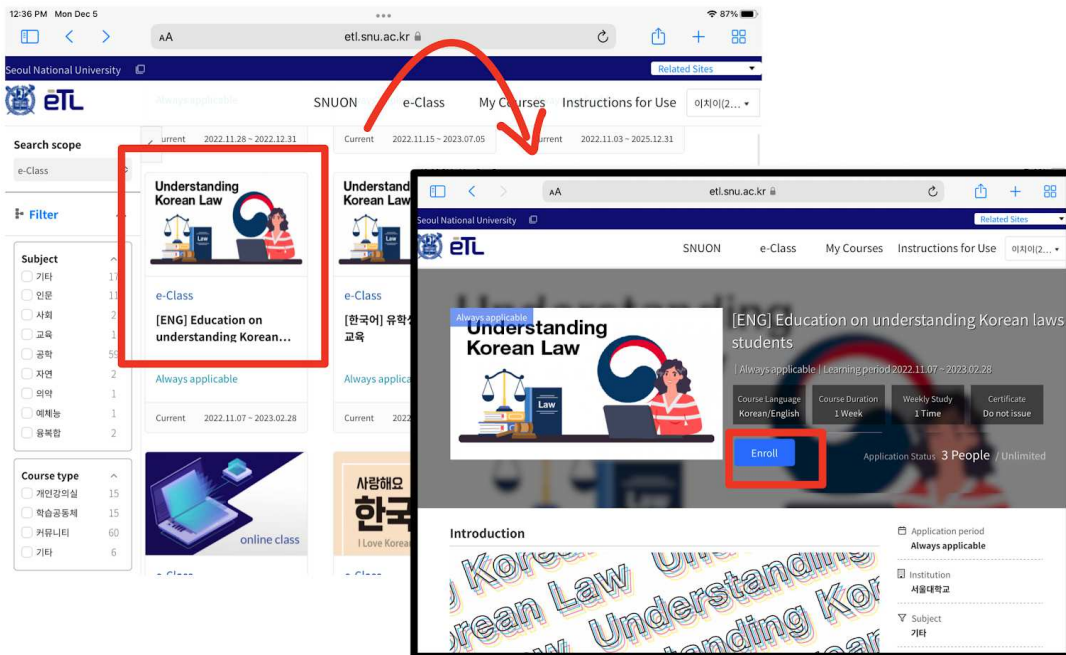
12:36 PM Mon Dec 5

87%

AA etl.snu.ac.kr

Seoul National University

Related Sites

eTL

SNUON e-Class My Courses Instructions for Use 이치이(2...

Always applicable

Search scope

e-Class

Filter

Subject

기타 17

인문 11

사회 2

교육 1

공학 55

자연 2

의약 1

예체능 1

융복합 2

Course type

개인강의실 15

학습공동체 15

커뮤니티 60

기타 6

Current 2022.11.28 ~ 2022.12.31

Current 2022.11.15 ~ 2023.07.05

Current 2022.11.03 ~ 2025.12.31

Understanding Korean Law

Law

e-Class

[ENG] Education on understanding Korean...

Always applicable

Current 2022.11.07 ~ 2023.02.28

Understand Korean Law

e-Class

[한국어] 유학생 교육

Always applica

Current 2022

online class

사랑해요 한국

I Love Korea

e-Class

e-Class

AA etl.snu.ac.kr

Seoul National University

Related Sites

eTL

SNUON e-Class My Courses Instructions for Use 이치이(2...

Always applicable

Understanding Korean Law

Law

[ENG] Education on understanding Korean laws students

| Always applicable | Learning period 2022.11.07 ~ 2023.02.28

| Course Language | Course Duration | Weekly Study | Certificate |
|---|---|---|---|
| Korean/English | 1 Week | 1 Time | Do not issue |

Enroll

Application Status 3 People / Unlimited

Introduction

Korean Law Understanding Korean Law Understanding Kor

Application period

Always applicable

Institution

서울대학교

Subject

기타